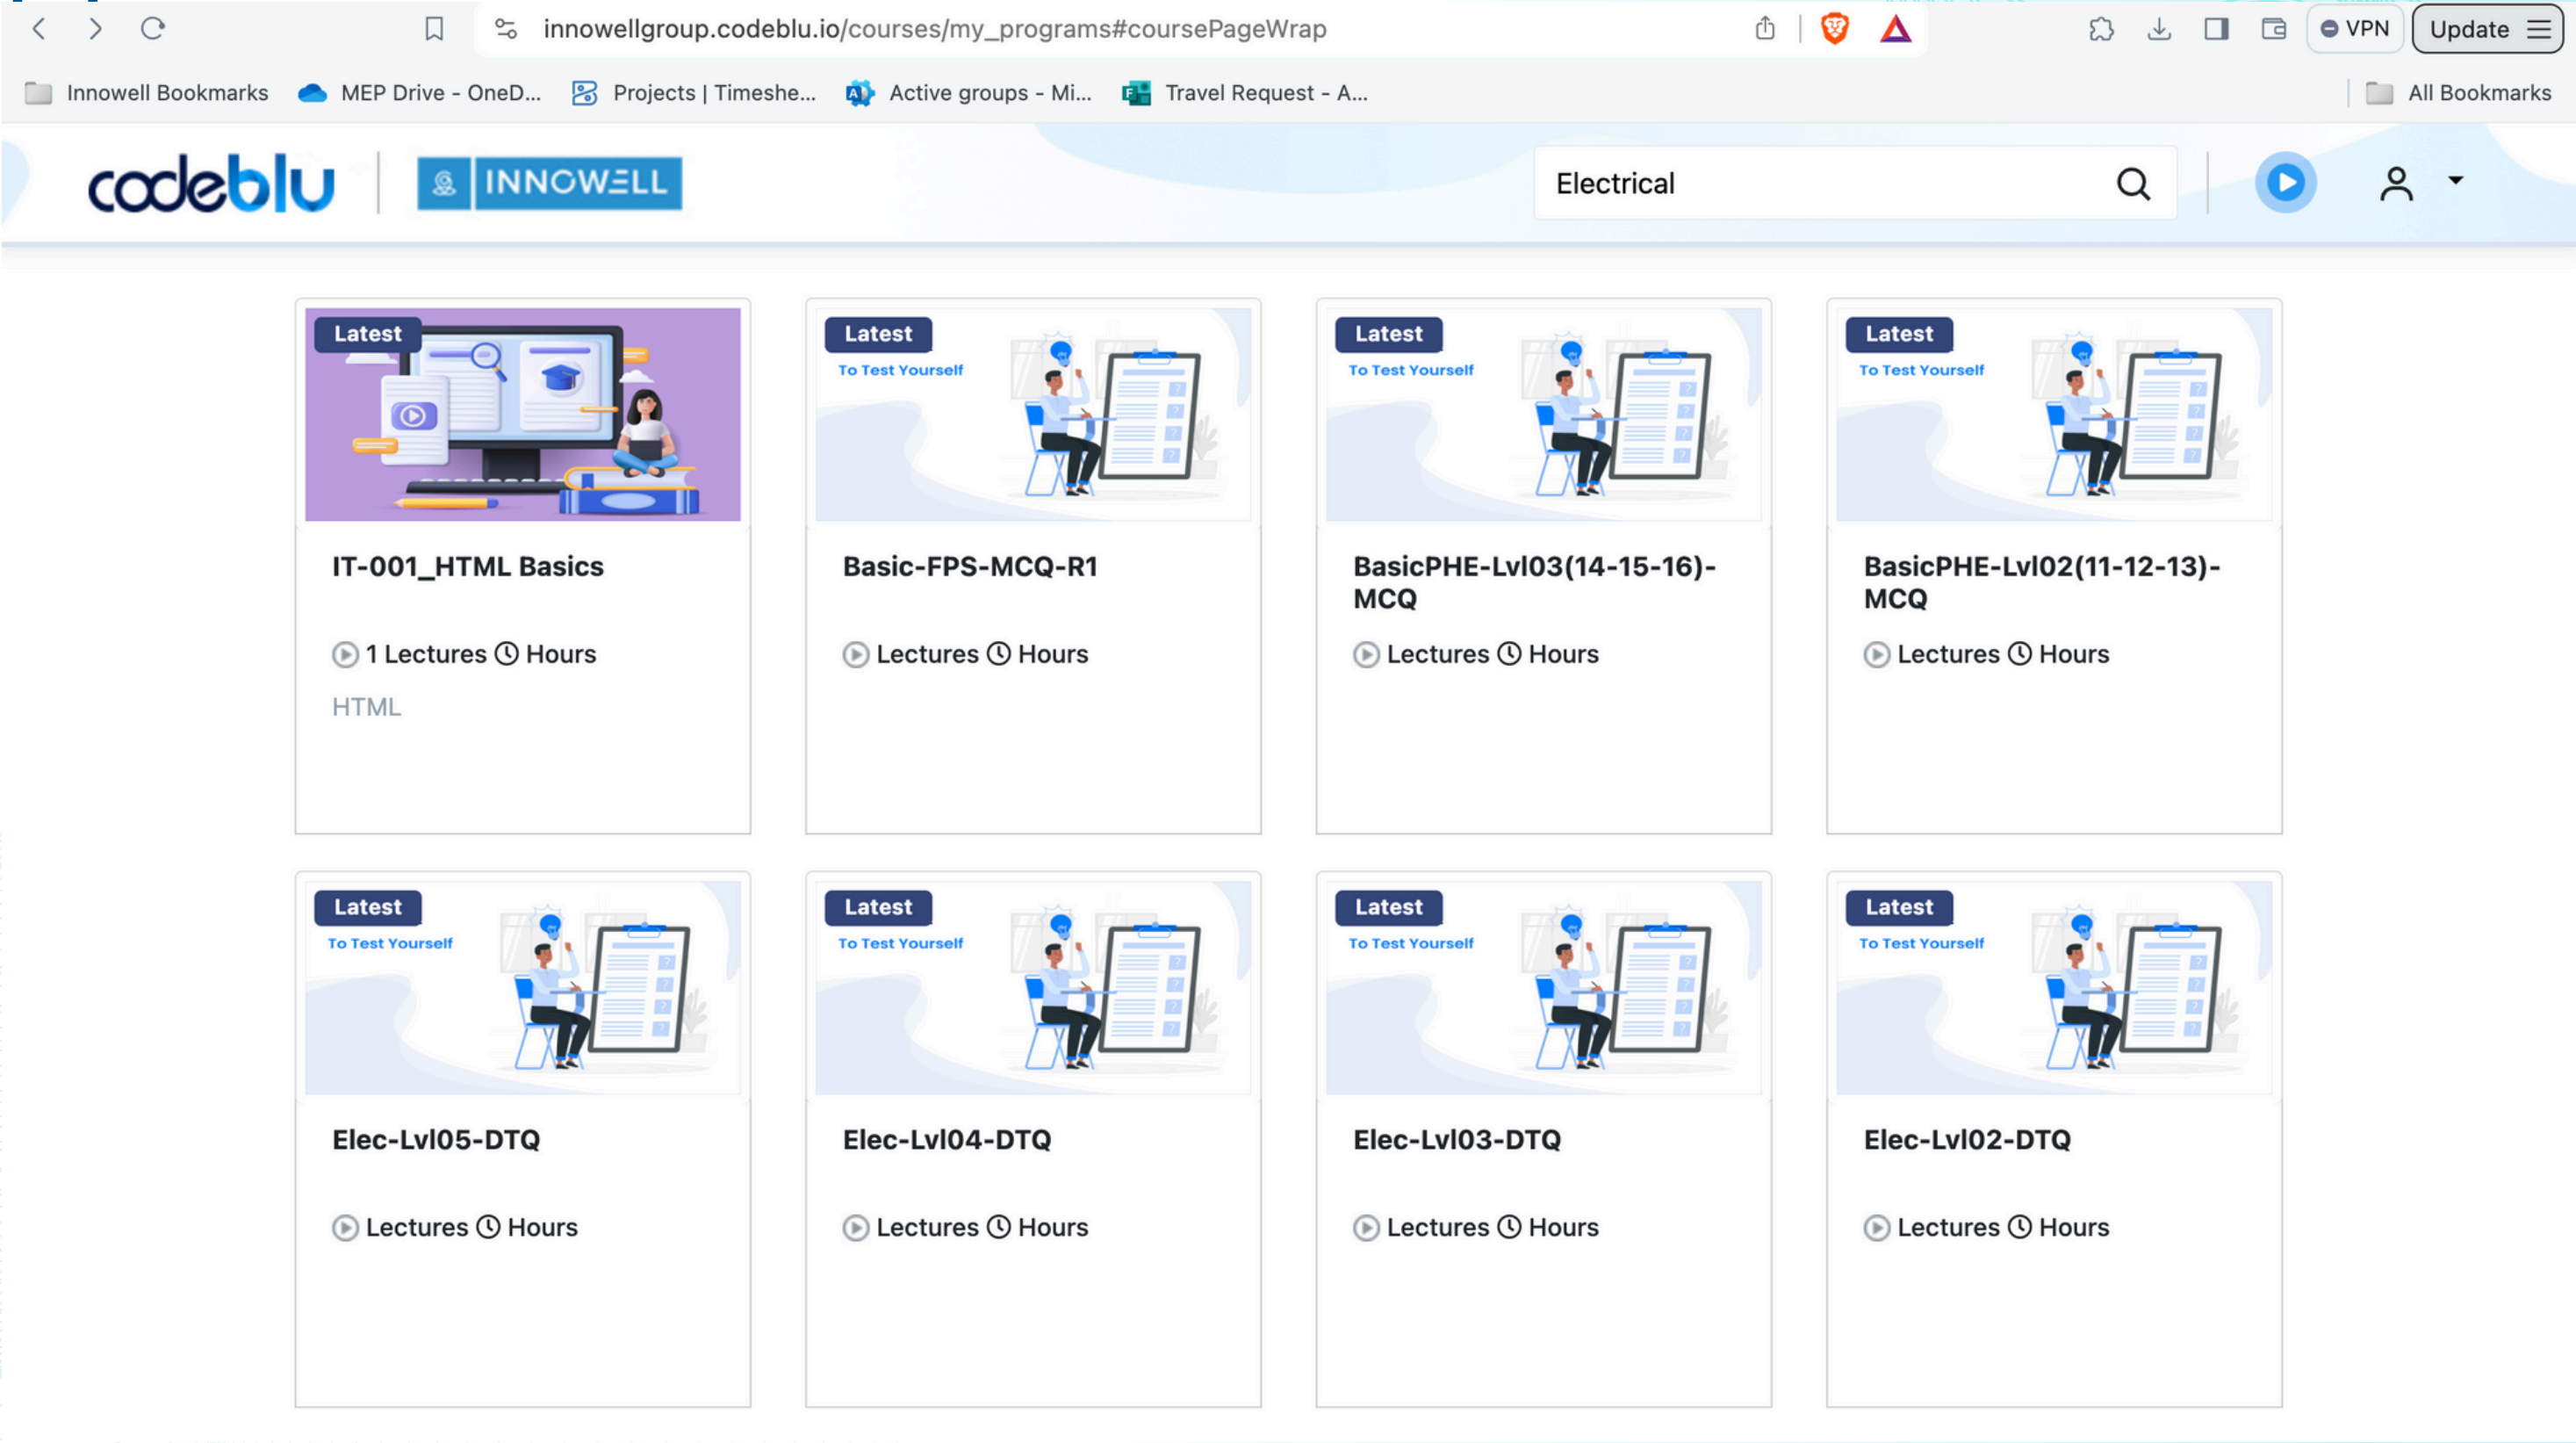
innowellgroup.codeblu.io/courses/my_programs#coursePageWrap

VPN

Update

Innowell Bookmarks

MEP Drive - OneD...

Projects | Timeshe...

Active groups - Mi...

Travel Request - A...

All Bookmarks

codeblu

INNOWELL

Electrical

Latest

IT-001_HTML Basics

1 Lectures Hours

HTML

Latest

To Test Yourself

Basic-FPS-MCQ-R1

Lectures Hours

Latest

To Test Yourself

BasicPHE-Lvl03(14-15-16)-MCQ

Lectures Hours

Latest

To Test Yourself

BasicPHE-Lvl02(11-12-13)-MCQ

Lectures Hours

Latest

To Test Yourself

Elec-Lvl05-DTQ

Lectures Hours

Latest

To Test Yourself

Elec-Lvl04-DTQ

Lectures Hours

Latest

To Test Yourself

Elec-Lvl03-DTQ

Lectures Hours

Latest

To Test Yourself

Elec-Lvl02-DTQ

Lectures Hours